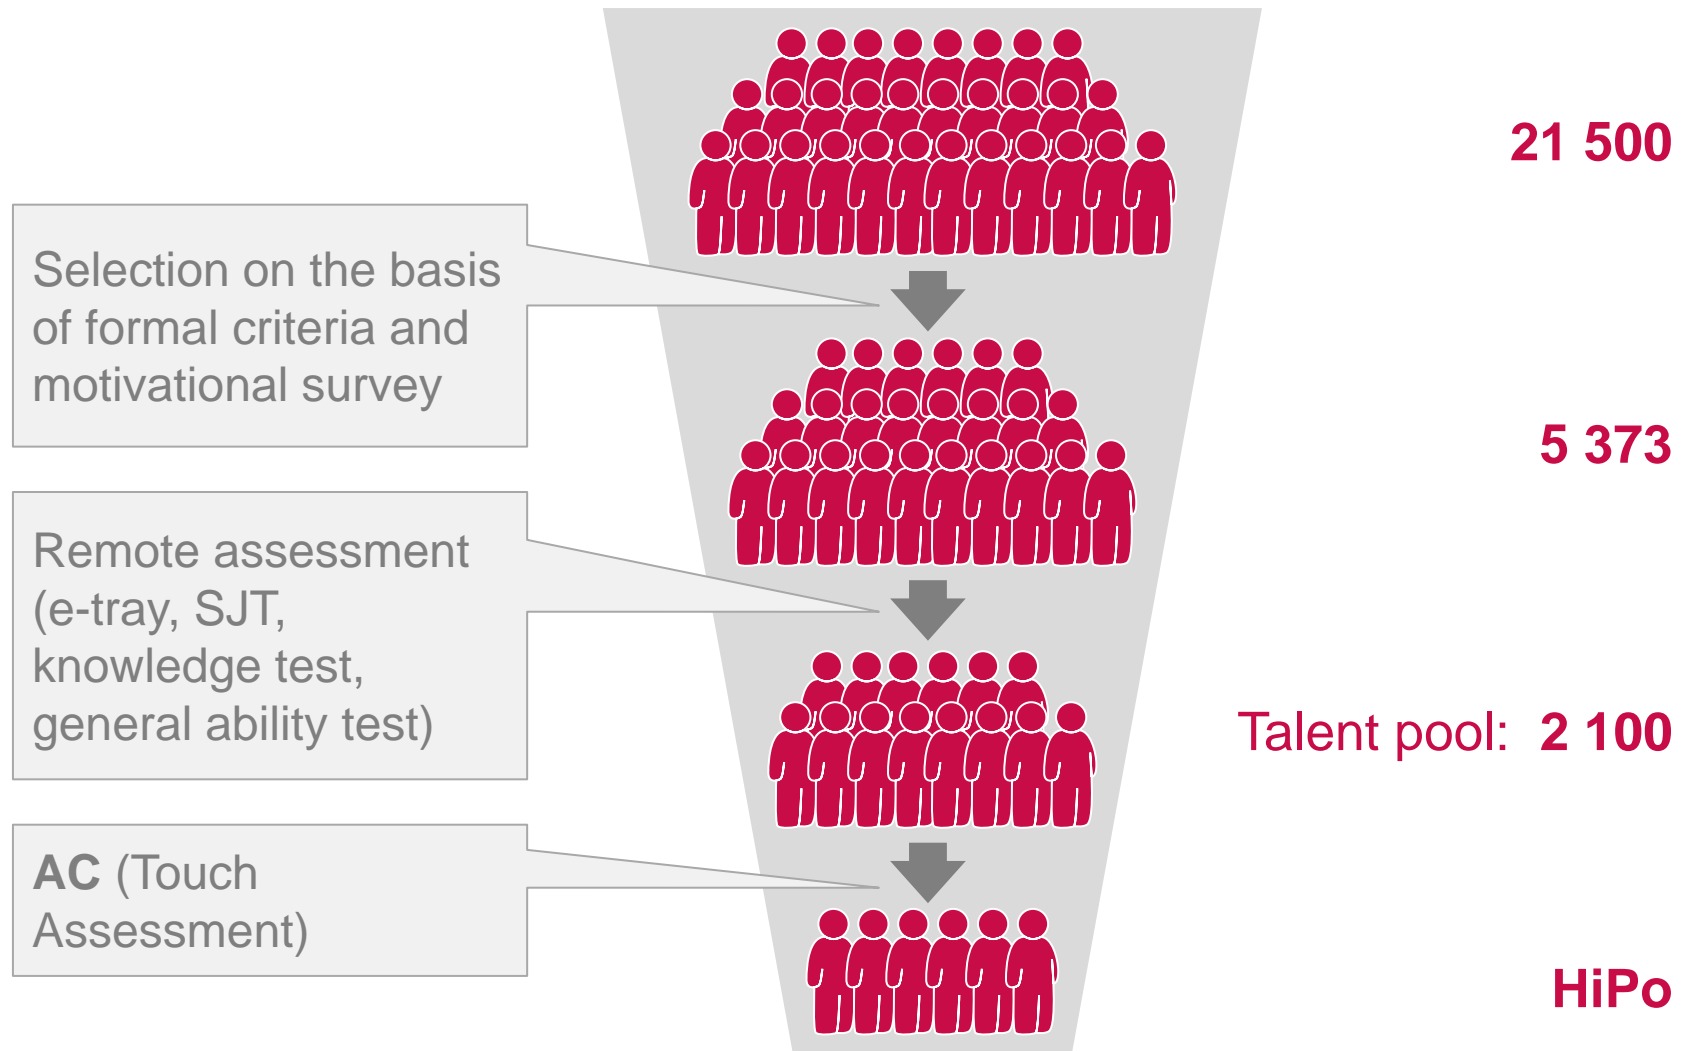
21 500

Selection on the basis of formal criteria and motivational survey

5 373

Remote assessment (e-tray, SJT, knowledge test, general ability test)

Talent pool: 2 100

AC (Touch Assessment)

HiPo